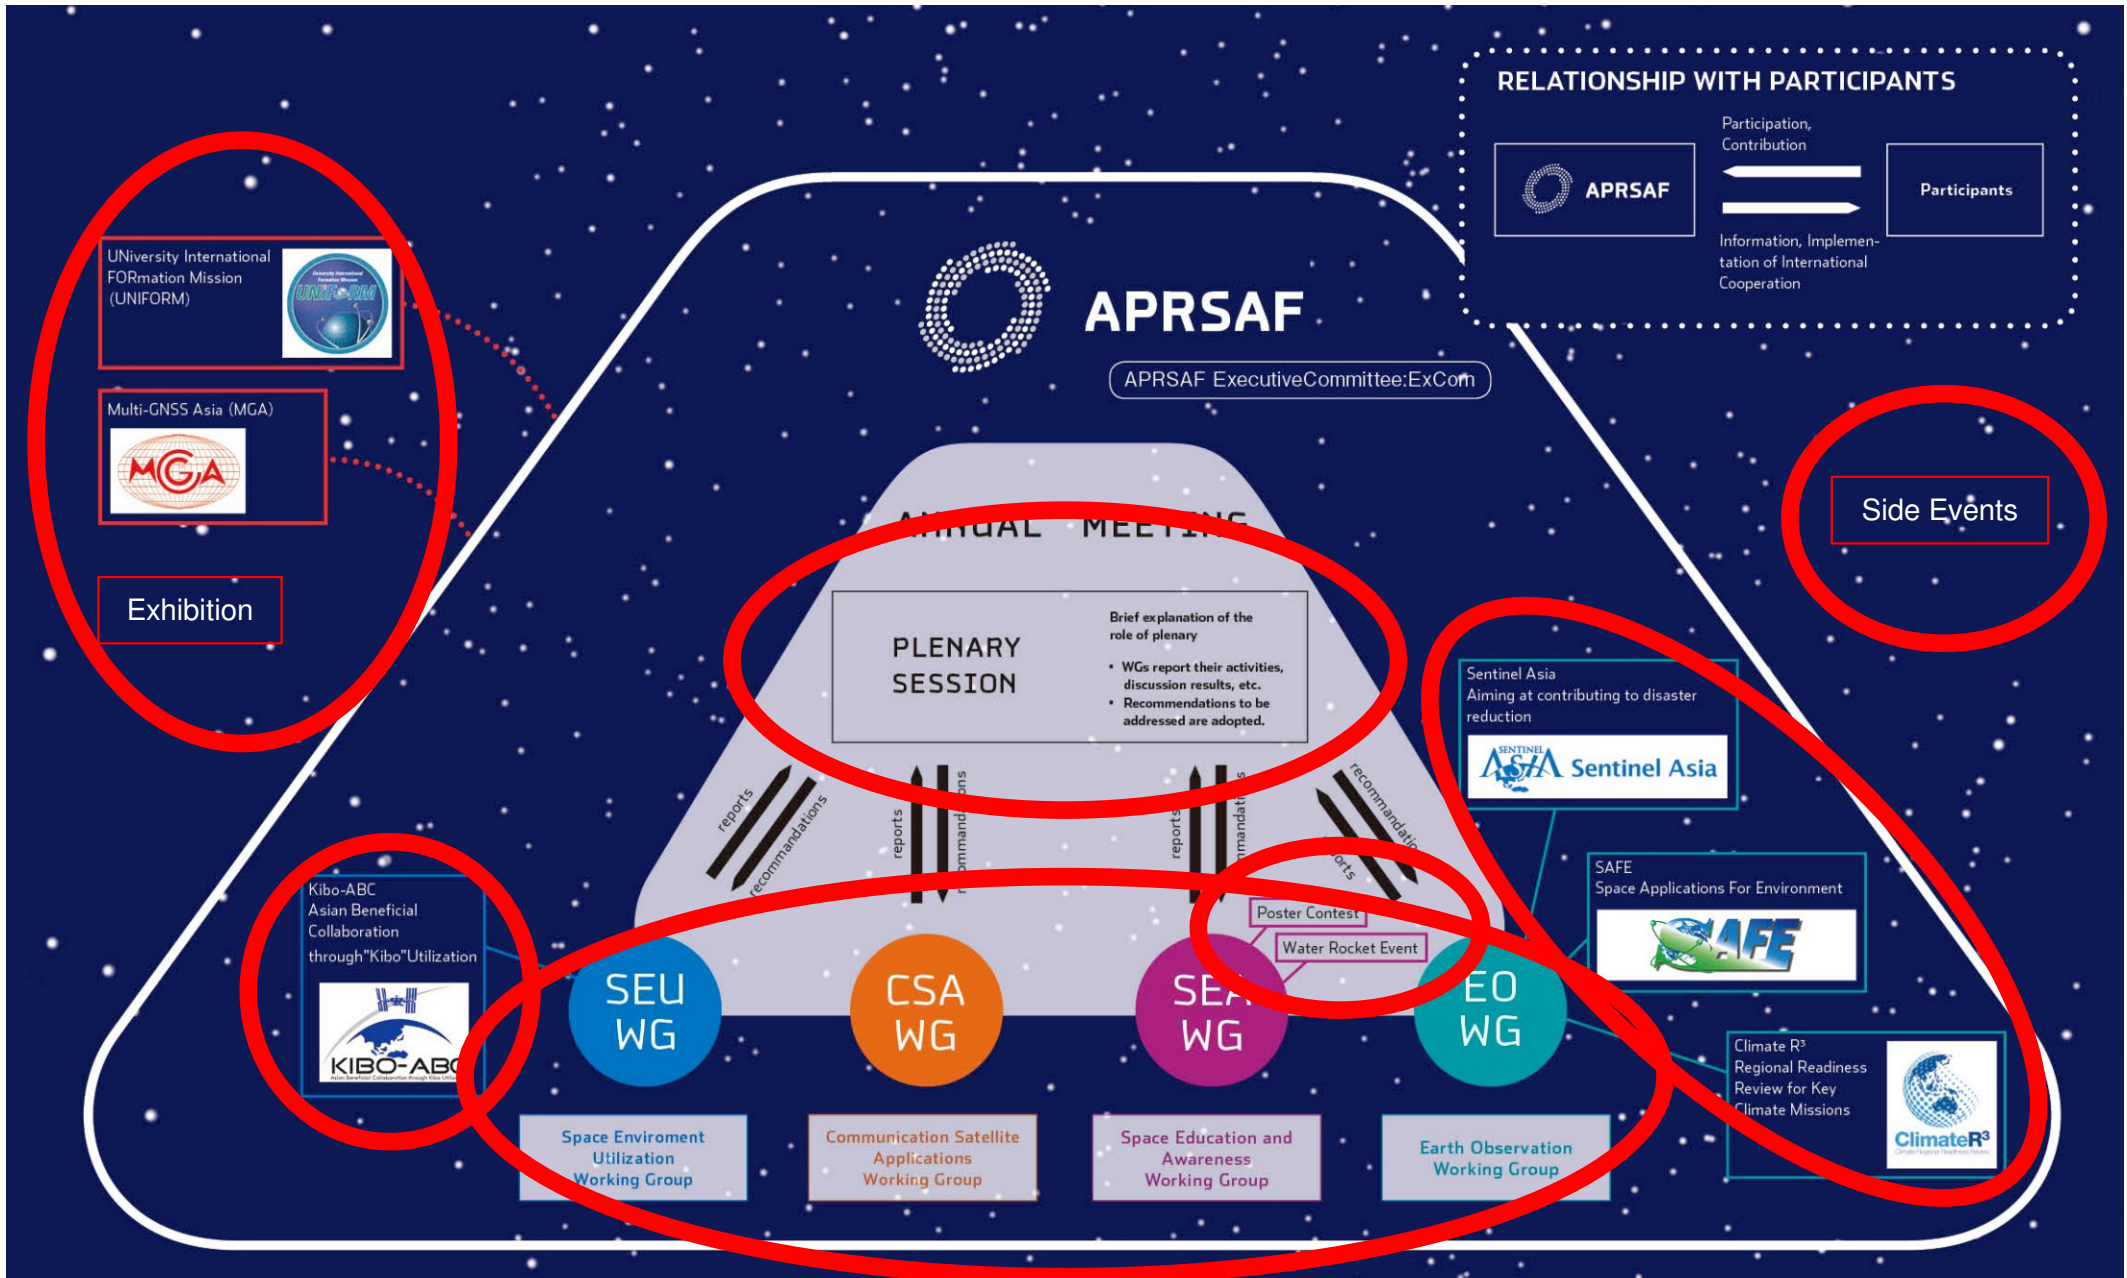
RELATIONSHIP WITH PARTICIPANTS

APRSAF

Participation, Contribution

Participants

Information, Implementation of International Cooperation

UNiversity International FORmation Mission (UNIFORM)

UNIFORM

Multi-GNSS Asia (MGA)

MGA

Exhibition

APRSAF

APRSAF ExecutiveCommittee:ExCom

Side Events

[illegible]NUAL MEETING

PLENARY SESSION

Brief explanation of the role of plenary

• WGs report their activities, discussion results, etc.
• Recommendations to be addressed are adopted.

reports

recommendations

reports

recommendations

reports

recommendations

recommendations

reports

Sentinel Asia
Aiming at contributing to disaster reduction

SENTINEL ASIA Sentinel Asia

SAFE
Space Applications For Environment

SAFE

Kibo-ABC
Asian Beneficial Collaboration through"Kibo"Utilization

KIBO-ABC

Poster Contest

Water Rocket Event

SEU WG

CSA WG

SEA WG

EO WG

Climate R³
Regional Readiness Review for Key Climate Missions

ClimateR³

Space Enviroment Utilization Working Group

Communication Satellite Applications Working Group

Space Education and Awareness Working Group

Earth Observation Working Group